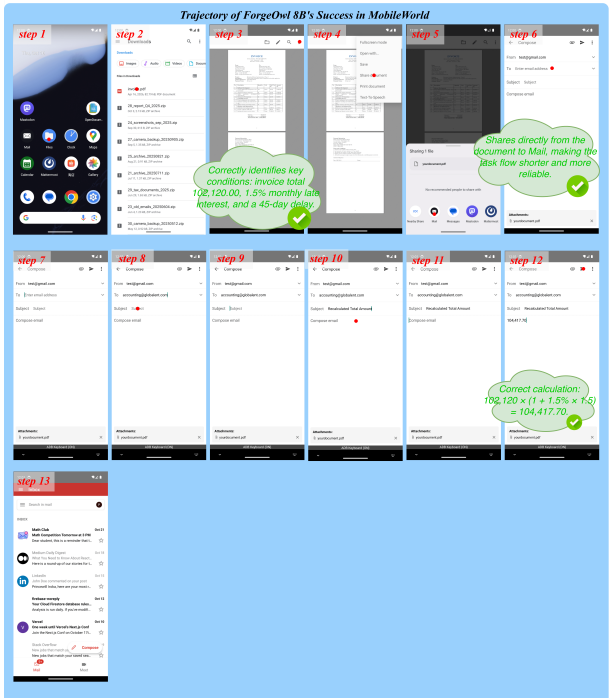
Trajectory of ForgeOwl 8B's Success in MobileWorld

step 1

Mastodon

Mail

Files

Chrome

Maps

Calendar

Mattermost

Gallery

step 2

Downloads

Images

Audio

Videos

Documents

invoice.pdf

26_report_Q4_2025.zip

24_screenshots_sep_2025.zip

27_camera_backup_20250903.zip

25_archive_20250901.zip

21_archive_20250911.zip

28_tax_documents_2025.zip

23_old_emails_20250424.zip

22_camera_backup_20250612.zip

step 3

Correctly identifies key conditions: invoice total 102,120.00, 1.5% monthly late interest, and a 45-day delay.

step 4

Fullscreen mode

Open with

Save

Share document

Print document

Text to Speech

step 5

Sharing 1 file

youdocument.pdf

No recommended people to share with

Nearby Share

Mail

Messages

Mastodon

Mattermost

step 6

Compose

From test@gmail.com

To Enter email address

Subject Subject

Compose email

Shares directly from the document to Mail, making the task flow shorter and more reliable.

Attachments:

yourdocument.pdf

step 7

Compose

From test@gmail.com

To Enter email address

Subject Subject

Compose email

Attachments:

yourdocument.pdf

step 8

Compose

From test@gmail.com

To accounting@globalent.com

Subject

Compose email

Attachments:

yourdocument.pdf

step 9

Compose

From test@gmail.com

To accounting@globalent.com

Subject Subject

Compose email

Attachments:

yourdocument.pdf

step 10

Compose

From test@gmail.com

To accounting@globalent.com

Subject Recalculated Total Amount

Compose email

Attachments:

yourdocument.pdf

step 11

Compose

From test@gmail.com

To accounting@globalent.com

Subject Recalculated Total Amount

Compose email

Attachments:

yourdocument.pdf

step 12

Compose

From test@gmail.com

To accounting@globalent.com

Subject Recalculated Total Amount

104,417.70

Correct calculation: 102,120 × (1 + 1.5% × 1.5) = 104,417.70.

Attachments:

yourdocument.pdf

step 13

Search in mail

INBOX

Math Club

Math Competition Tomorrow at 3 PM

Dear student, this is a reminder that...

Medium Daily Digest

Here's a round up of our stories for...

LinkedIn

Firebase noreply

Your Cloud Firestore database rules...

Vercel

One week until Vercel's Next.js Conf

Join the Next.js Conf on October 17!

Compose

Mail

Meet